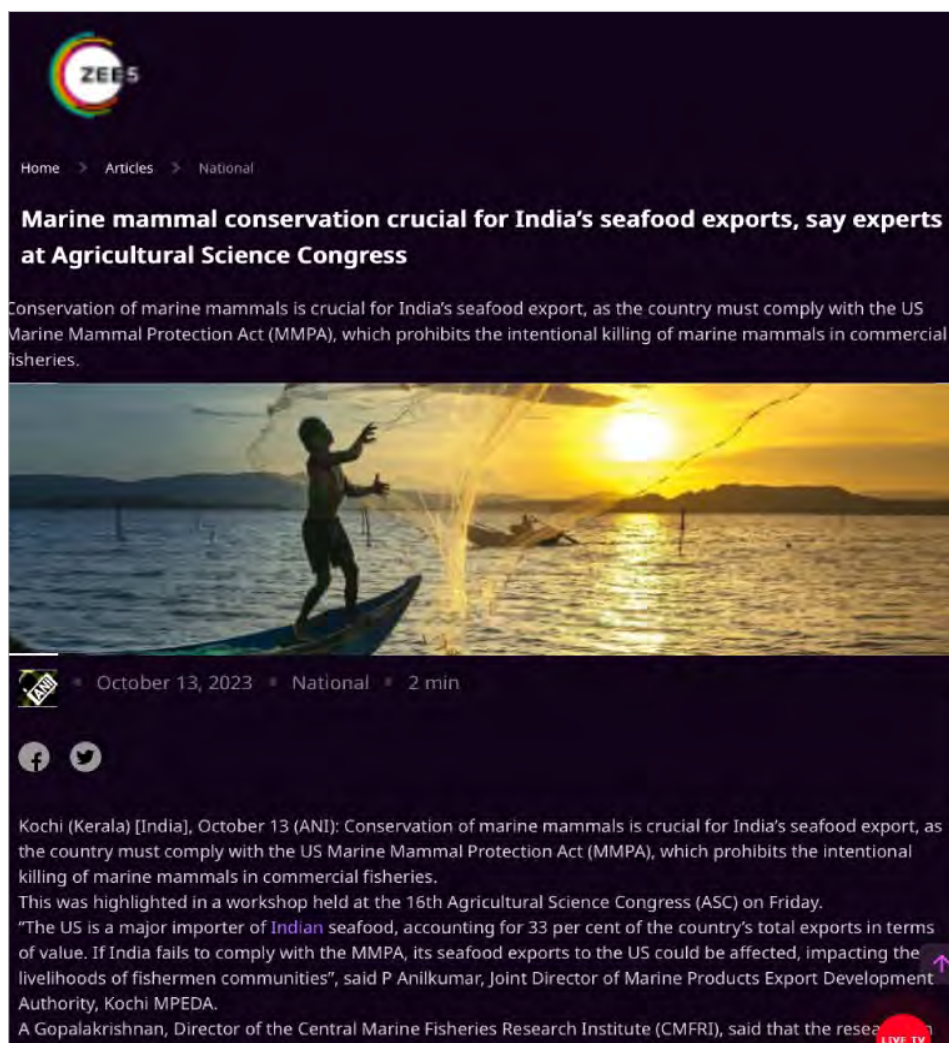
ZEE5

Home > Articles > National

Marine mammal conservation crucial for India's seafood exports, say experts at Agricultural Science Congress

Conservation of marine mammals is crucial for India's seafood export, as the country must comply with the US Marine Mammal Protection Act (MMPA), which prohibits the intentional killing of marine mammals in commercial fisheries.

ANI

October 13, 2023 • National • 2 min

Kochi (Kerala) [India], October 13 (ANI): Conservation of marine mammals is crucial for India's seafood export, as the country must comply with the US Marine Mammal Protection Act (MMPA), which prohibits the intentional killing of marine mammals in commercial fisheries.
This was highlighted in a workshop held at the 16th Agricultural Science Congress (ASC) on Friday.
"The US is a major importer of Indian seafood, accounting for 33 per cent of the country's total exports in terms of value. If India fails to comply with the MMPA, its seafood exports to the US could be affected, impacting the livelihoods of fishermen communities", said P Anilkumar, Joint Director of Marine Products Export Development Authority, Kochi MPEDA.
A Gopalakrishnan, Director of the Central Marine Fisheries Research Institute (CMFRI), said that the resea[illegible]

LIVE TV